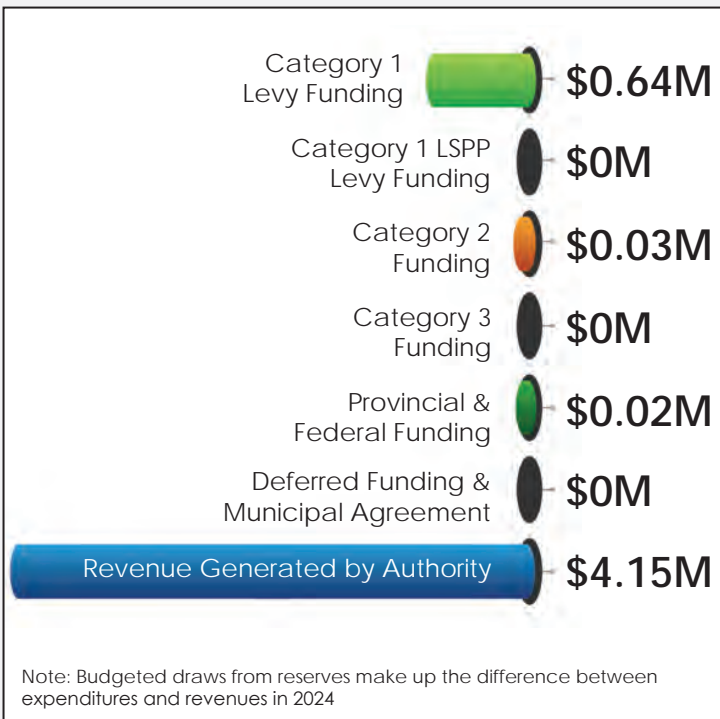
Category 1 Levy Funding $0.64M

Category 1 LSPP Levy Funding $0M

Category 2 Funding $0.03M

Category 3 Funding $0M

Provincial & Federal Funding $0.02M

Deferred Funding & Municipal Agreement $0M

Revenue Generated by Authority $4.15M

Note: Budgeted draws from reserves make up the difference between expenditures and revenues in 2024